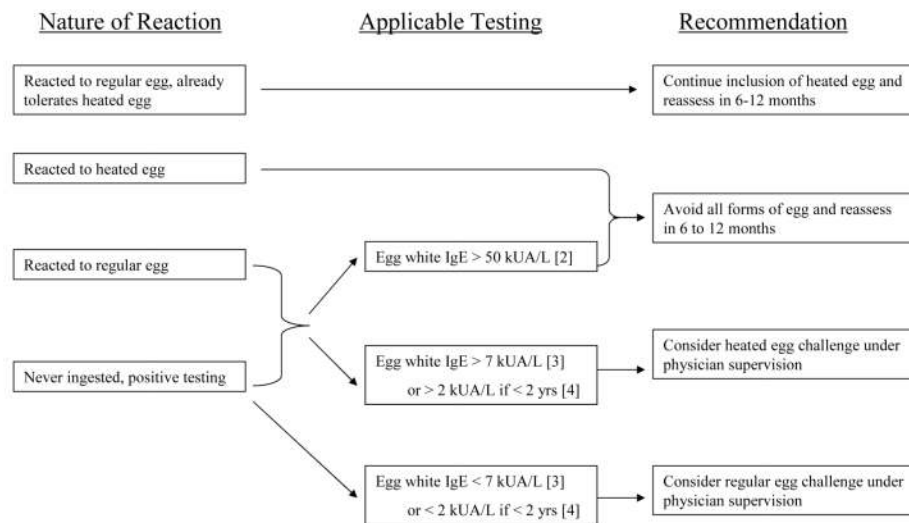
Nature of Reaction

Applicable Testing

Recommendation

Reacted to regular egg, already tolerates heated egg

Continue inclusion of heated egg and reassess in 6-12 months

Reacted to heated egg

Avoid all forms of egg and reassess in 6 to 12 months

Reacted to regular egg

Egg white IgE > 50 kUA/L [2]

Egg white IgE > 7 kUA/L [3] or > 2 kUA/L if < 2 yrs [4]

Consider heated egg challenge under physician supervision

Never ingested, positive testing

Egg white IgE < 7 kUA/L [3] or < 2 kUA/L if < 2 yrs [4]

Consider regular egg challenge under physician supervision